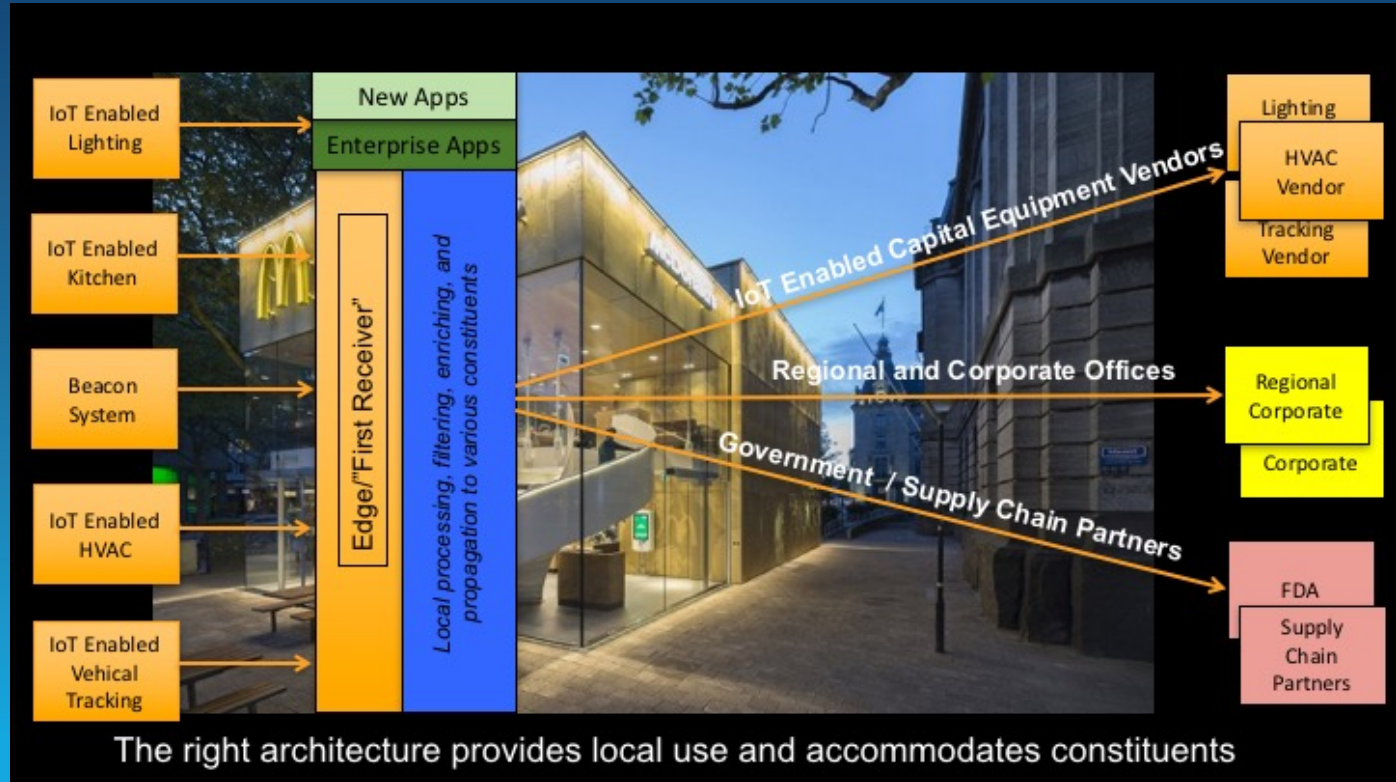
IoT Enabled Lighting

IoT Enabled Kitchen

Beacon System

IoT Enabled HVAC

IoT Enabled Vehical Tracking

New Apps

Enterprise Apps

Edge/"First Receiver"

Local processing, filtering, enriching, and propagation to various constituents

IoT Enabled Capital Equipment Vendors

Regional and Corporate Offices

Government / Supply Chain Partners

Lighting

HVAC Vendor

Tracking Vendor

Regional Corporate

Corporate

FDA

Supply Chain Partners

The right architecture provides local use and accommodates constituents